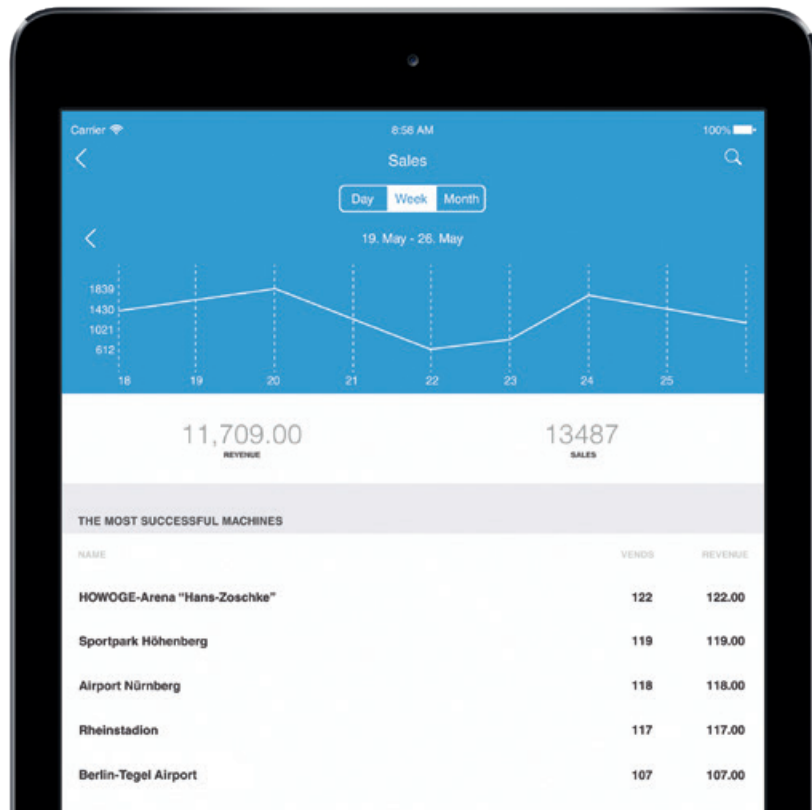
Carrier
8:58 AM
100%

Sales

Day
Week
Month

19. May - 26. May

1839
1430
1021
612

18
19
20
21
22
23
24
25

11,709.00
REVENUE

13487
SALES

THE MOST SUCCESSFUL MACHINES

| NAME | VENDS | REVENUE |
|---|---|---|
| HOWOGE-Arena "Hans-Zoschke" | 122 | 122.00 |
| Sportpark Höhenberg | 119 | 119.00 |
| Airport Nürnberg | 118 | 118.00 |
| Rheinstadion | 117 | 117.00 |
| Berlin-Tegel Airport | 107 | 107.00 |